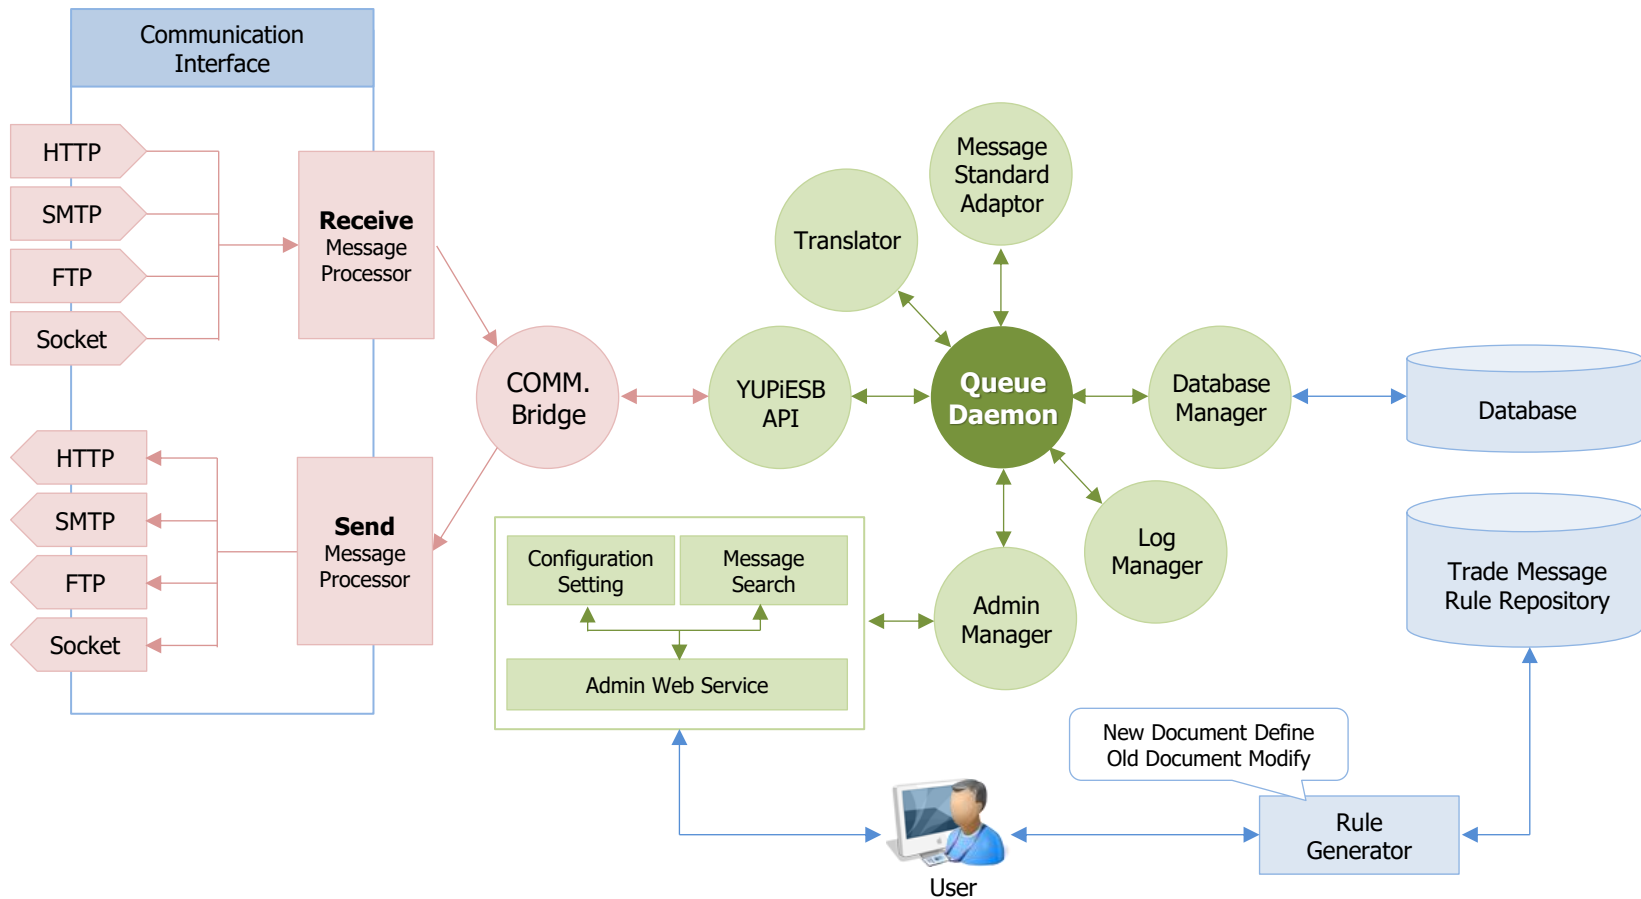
Communication Interface

HTTP
SMTP
FTP
Socket

Receive
Message
Processor

HTTP
SMTP
FTP
Socket

Send
Message
Processor

COMM.
Bridge

YUPiESB
API

Translator

Message
Standard
Adaptor

Queue
Daemon

Database
Manager

Database

Log
Manager

Admin
Manager

Trade Message
Rule Repository

Configuration
Setting

Message
Search

Admin Web Service

New Document Define
Old Document Modify

Rule
Generator

User